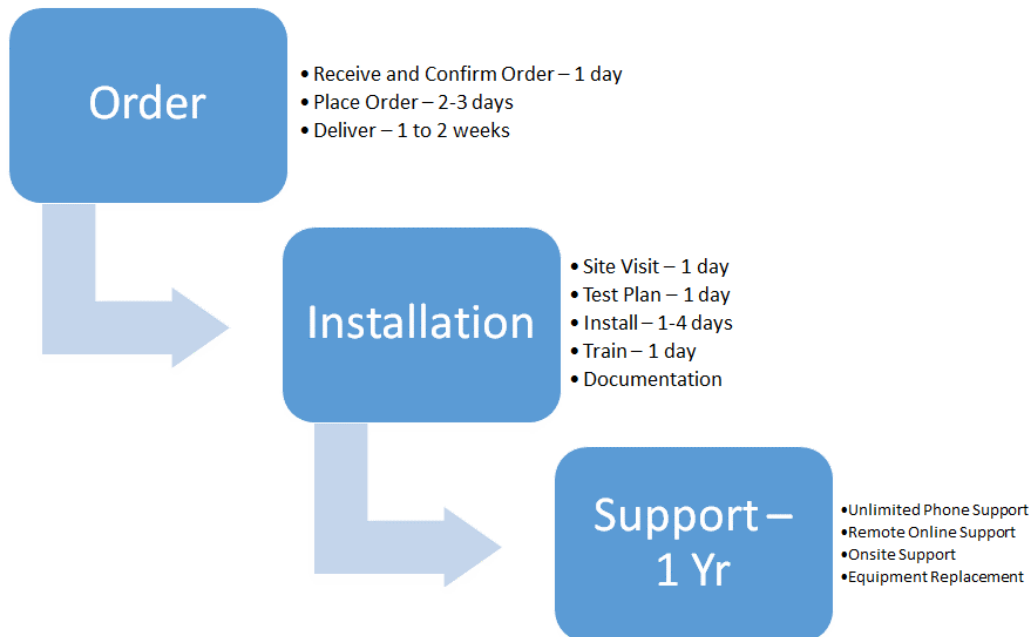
Order

• Receive and Confirm Order – 1 day
• Place Order – 2-3 days
• Deliver – 1 to 2 weeks

Installation

• Site Visit – 1 day
• Test Plan – 1 day
• Install – 1-4 days
• Train – 1 day
• Documentation

Support – 1 Yr

•Unlimited Phone Support
•Remote Online Support
•Onsite Support
•Equipment Replacement